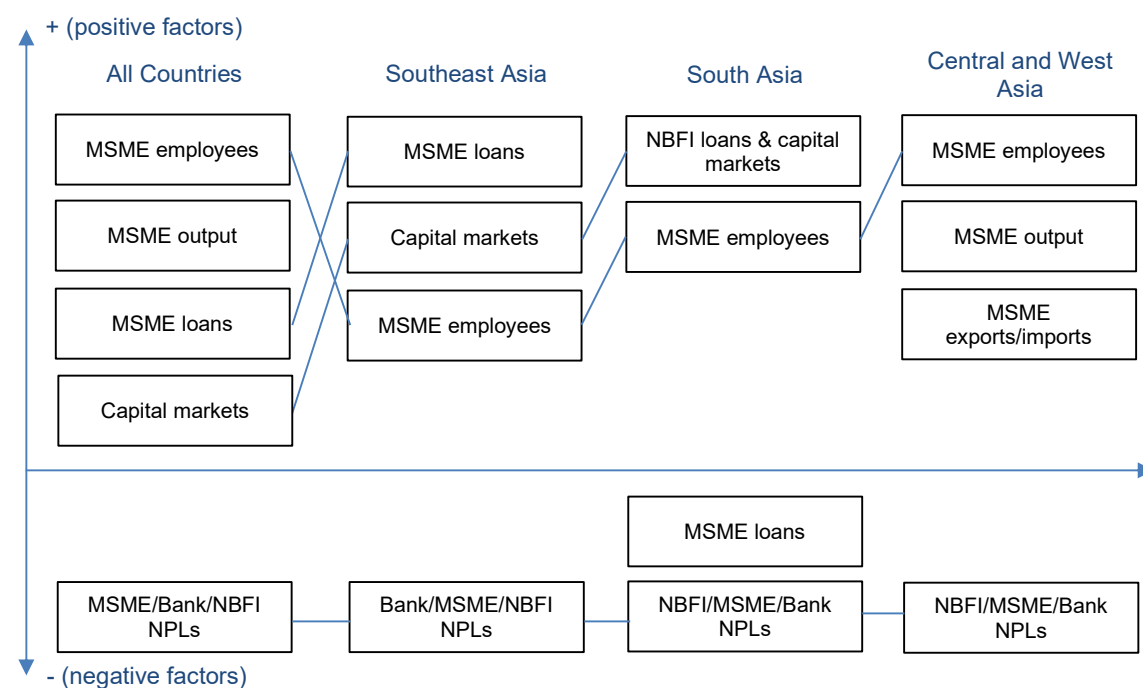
+ (positive factors)

All Countries

Southeast Asia

South Asia

Central and West Asia

MSME employees

MSME output

MSME loans

Capital markets

MSME loans

Capital markets

MSME employees

NBFI loans & capital markets

MSME employees

MSME employees

MSME output

MSME exports/imports

MSME loans

MSME/Bank/NBFI NPLs

Bank/MSME/NBFI NPLs

NBFI/MSME/Bank NPLs

NBFI/MSME/Bank NPLs

- (negative factors)